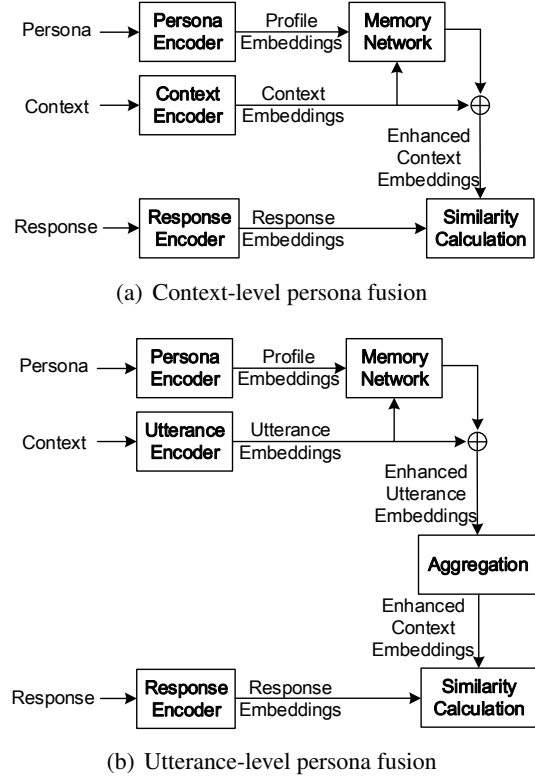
Persona
Persona Encoder
Profile Embeddings
Memory Network
Context
Context Encoder
Context Embeddings
$\oplus$
Enhanced Context Embeddings
Response
Response Encoder
Response Embeddings
Similarity Calculation

(a) Context-level persona fusion

Persona
Persona Encoder
Profile Embeddings
Memory Network
Context
Utterance Encoder
Utterance Embeddings
$\oplus$
Enhanced Utterance Embeddings
Aggregation
Enhanced Context Embeddings
Response
Response Encoder
Response Embeddings
Similarity Calculation

(b) Utterance-level persona fusion